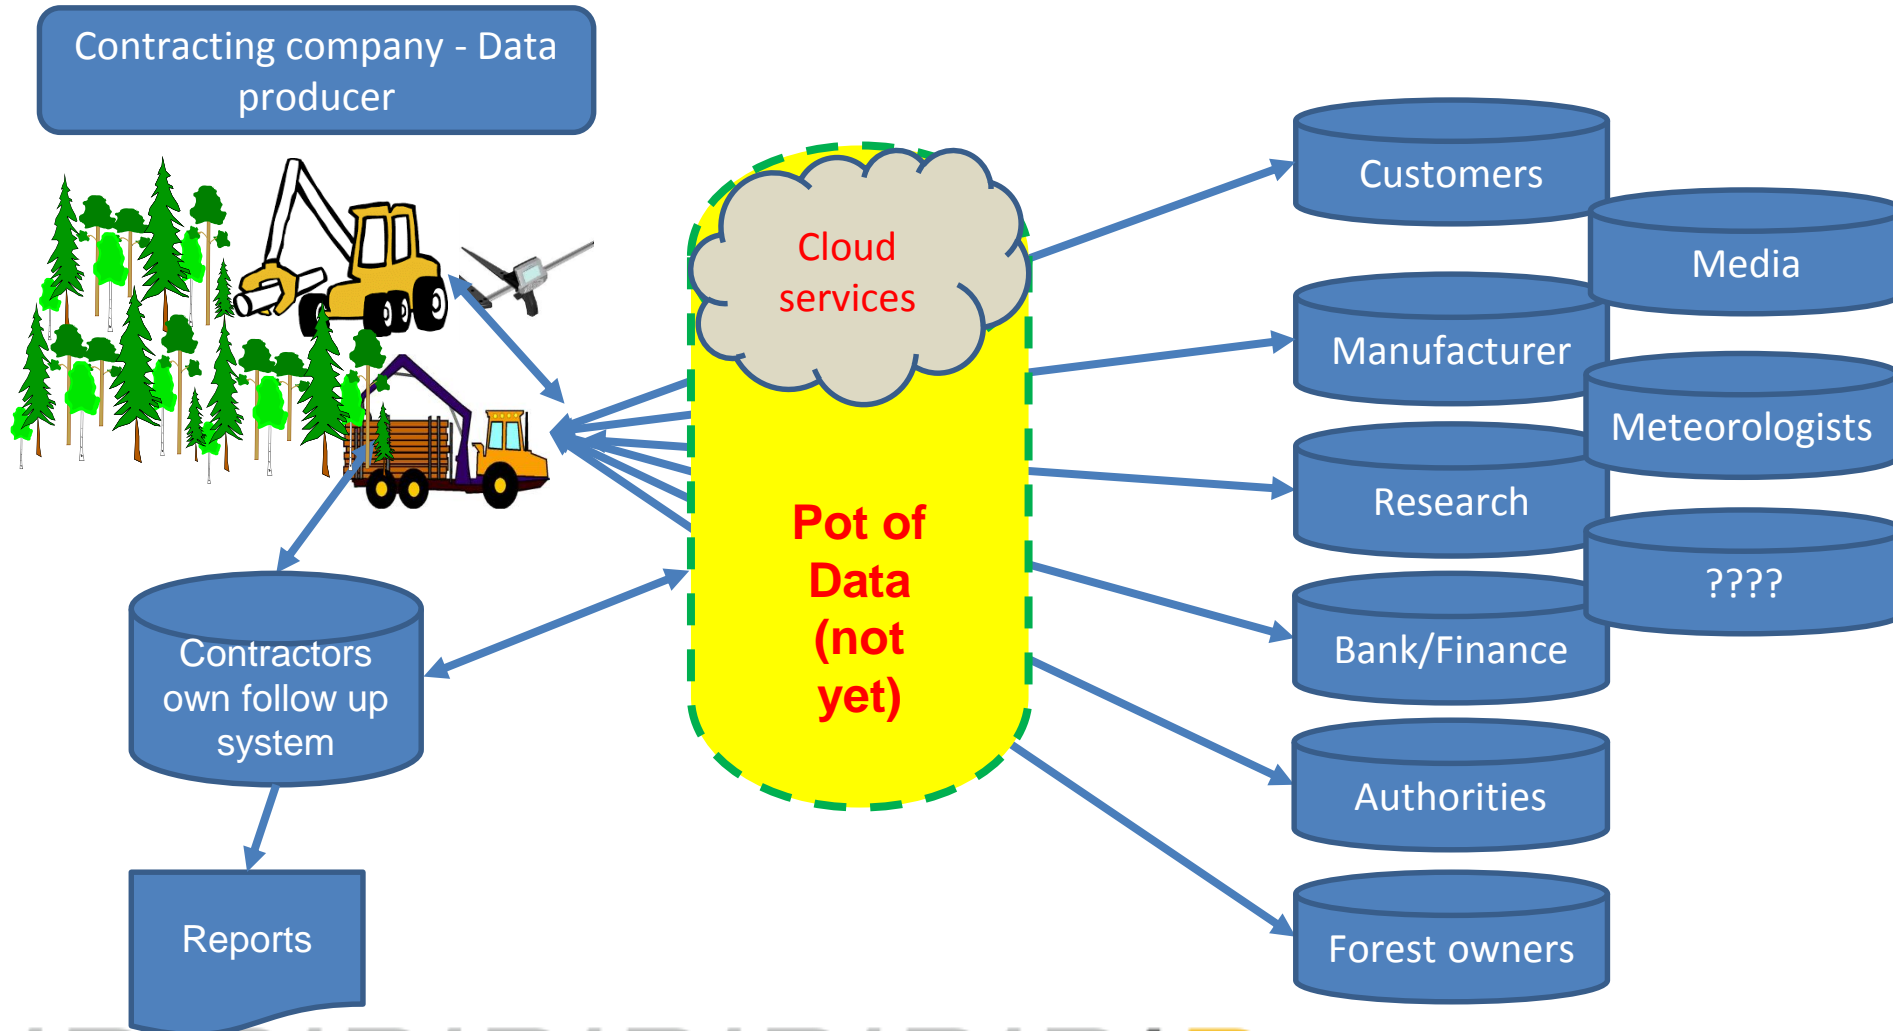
Contracting company - Data producer

Cloud services

Pot of Data (not yet)

Contractors own follow up system

Reports

Customers

Media

Manufacturer

Meteorologists

Research

????

Bank/Finance

Authorities

Forest owners